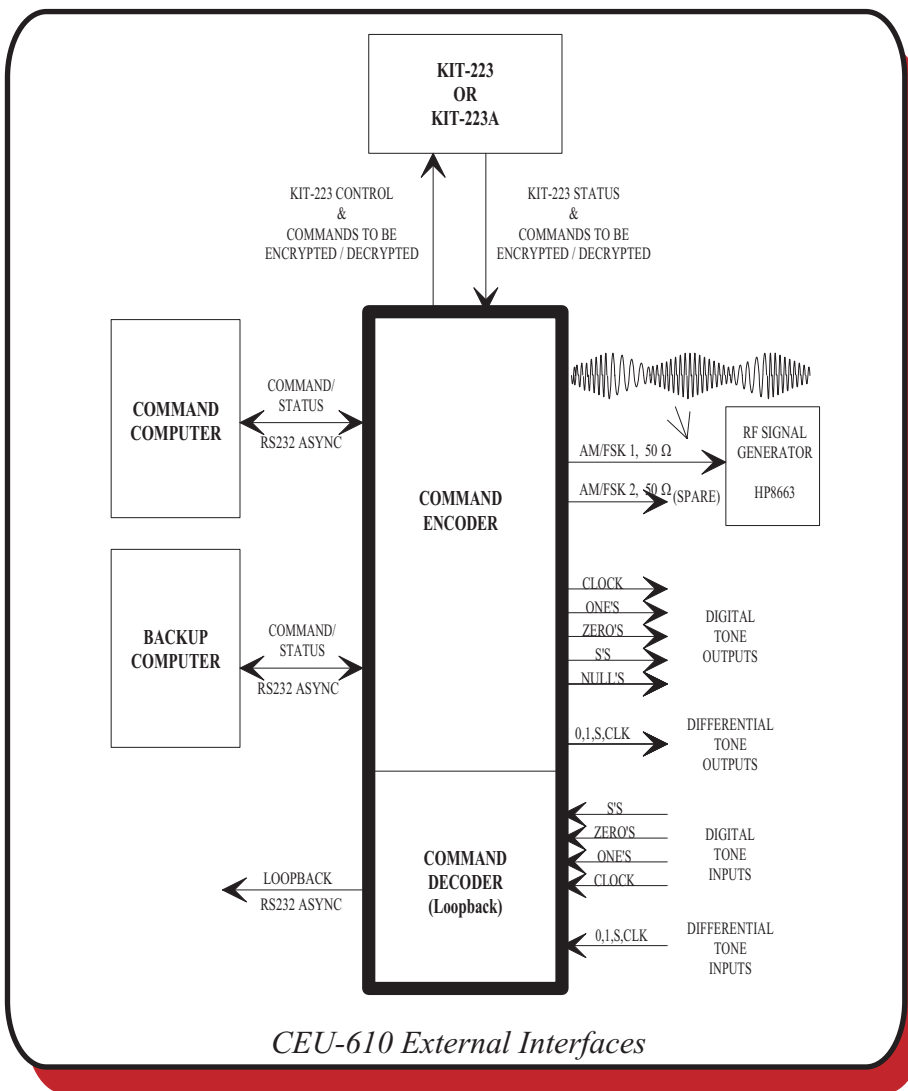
KIT-223
OR
KIT-223A

KIT-223 CONTROL
&
COMMANDS TO BE
ENCRYPTED / DECRYPTED

KIT-223 STATUS
&
COMMANDS TO BE
ENCRYPTED / DECRYPTED

COMMAND
COMPUTER

COMMAND/
STATUS
RS232 ASYNC

COMMAND
ENCODER

AM/FSK 1, 50 Ω

AM/FSK 2, 50 Ω (SPARE)

RF SIGNAL
GENERATOR
HP8663

BACKUP
COMPUTER

COMMAND/
STATUS
RS232 ASYNC

CLOCK
ONE'S
ZERO'S
S'S
NULL'S

DIGITAL
TONE
OUTPUTS

0,1,S,CLK

DIFFERENTIAL
TONE
OUTPUTS

S'S
ZERO'S
ONE'S
CLOCK

DIGITAL
TONE
INPUTS

COMMAND
DECODER
(Loopback)

LOOPBACK
RS232 ASYNC

0,1,S,CLK

DIFFERENTIAL
TONE
INPUTS

CEU-610 External Interfaces